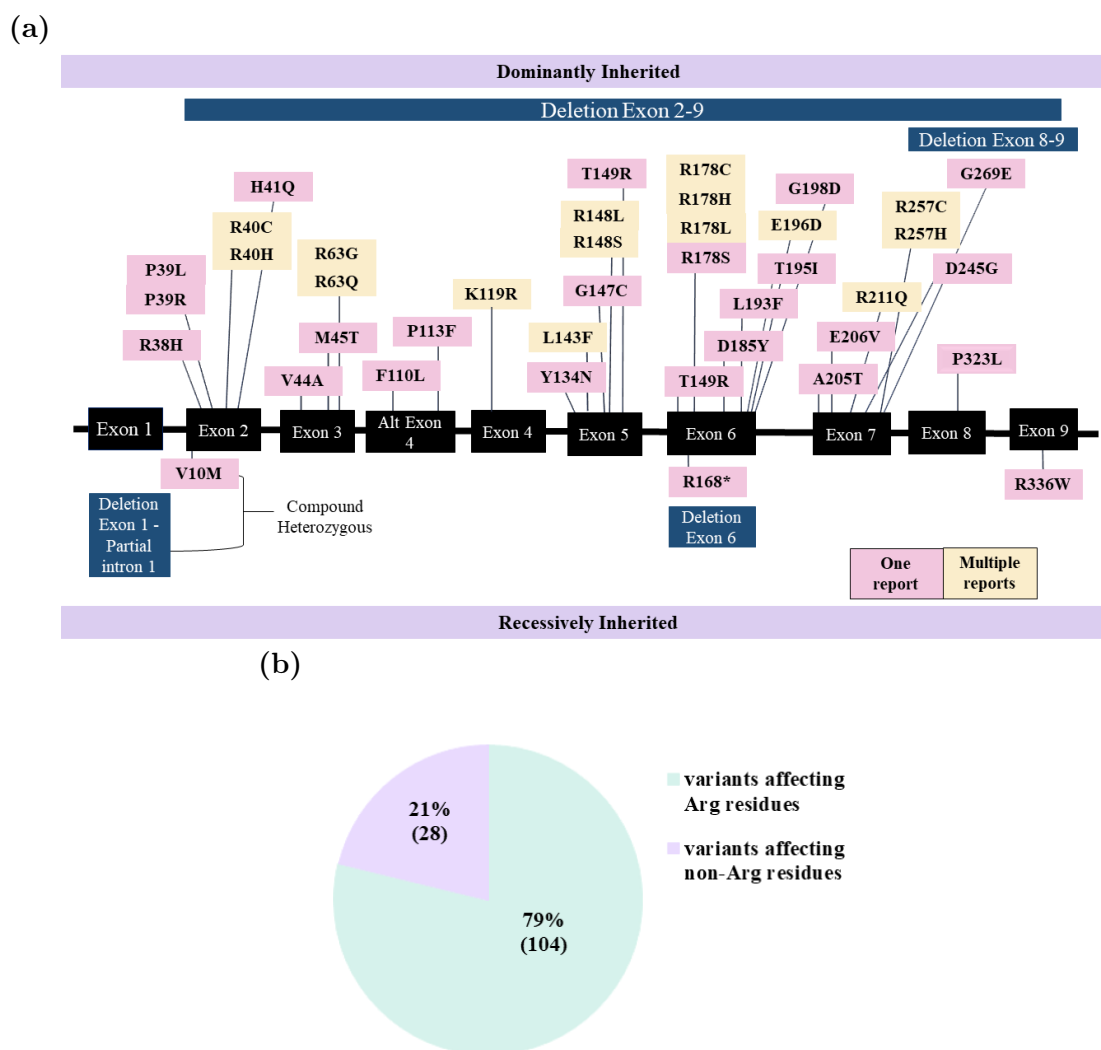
(a)

Dominantly Inherited

Deletion Exon 2-9

Deletion Exon 8-9

H41Q

R40C
R40H

P39L
P39R

R38H

R63G
R63Q

M45T

V44A

P113F

F110L

K119R

T149R

R148L
R148S

G147C

L143F

Y134N

R178C
R178H
R178L
R178S

T149R

G198D

E196D

T195I

L193F

D185Y

R257C
R257H

G269E

D245G

R211Q

E206V

A205T

P323L

Exon 1 Exon 2 Exon 3 Alt Exon 4 Exon 4 Exon 5 Exon 6 Exon 7 Exon 8 Exon 9

V10M

Deletion Exon 1 - Partial intron 1

Compound Heterozygous

R168*

Deletion Exon 6

R336W

One report

Multiple reports

Recessively Inherited

(b)

21%
(28)

79%
(104)

variants affecting Arg residues

variants affecting non-Arg residues